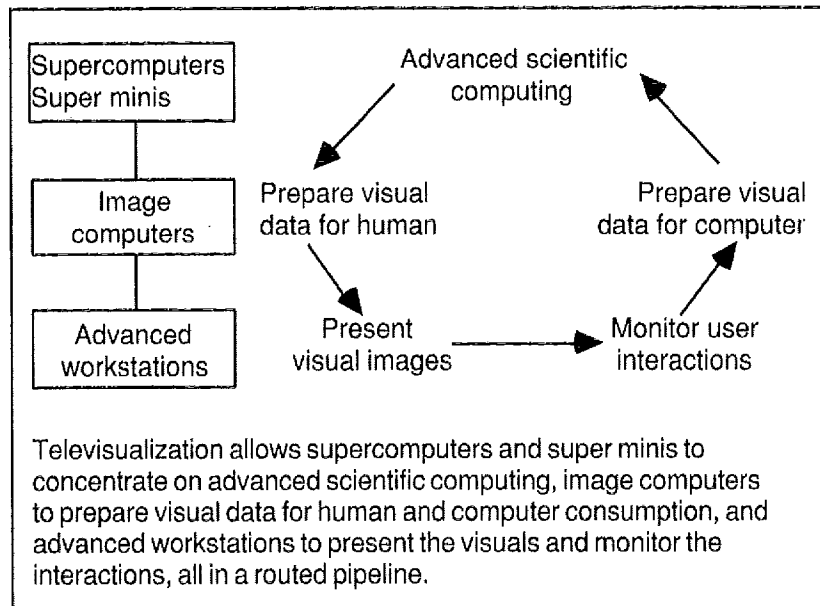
Supercomputers
Super minis

Image computers

Advanced workstations

Advanced scientific computing

Prepare visual data for human

Present visual images

Monitor user interactions

Prepare visual data for computer

Televisualization allows supercomputers and super minis to concentrate on advanced scientific computing, image computers to prepare visual data for human and computer consumption, and advanced workstations to present the visuals and monitor the interactions, all in a routed pipeline.